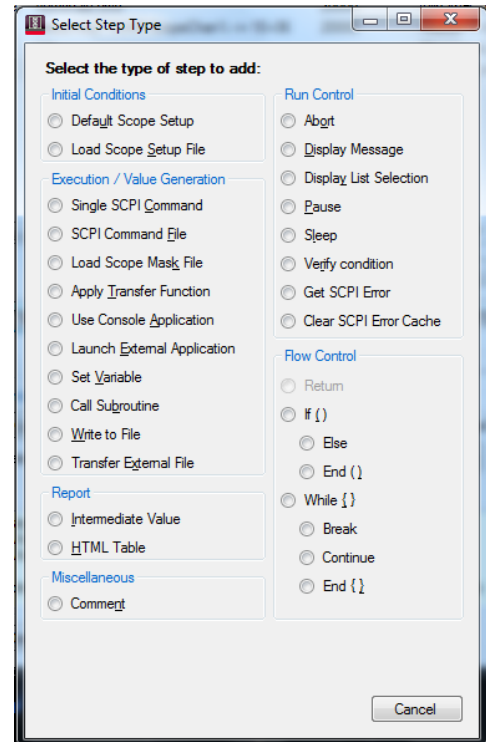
Select Step Type

Select the type of step to add:

Initial Conditions
Default Scope Setup
Load Scope Setup File

Execution / Value Generation
Single SCPI Command
SCPI Command File
Load Scope Mask File
Apply Transfer Function
Use Console Application
Launch External Application
Set Variable
Call Subroutine
Write to File
Transfer External File

Report
Intermediate Value
HTML Table

Miscellaneous
Comment

Run Control
Abort
Display Message
Display List Selection
Pause
Sleep
Verify condition
Get SCPI Error
Clear SCPI Error Cache

Flow Control
Return
If ()
Else
End ()
While {}
Break
Continue
End {}

Cancel